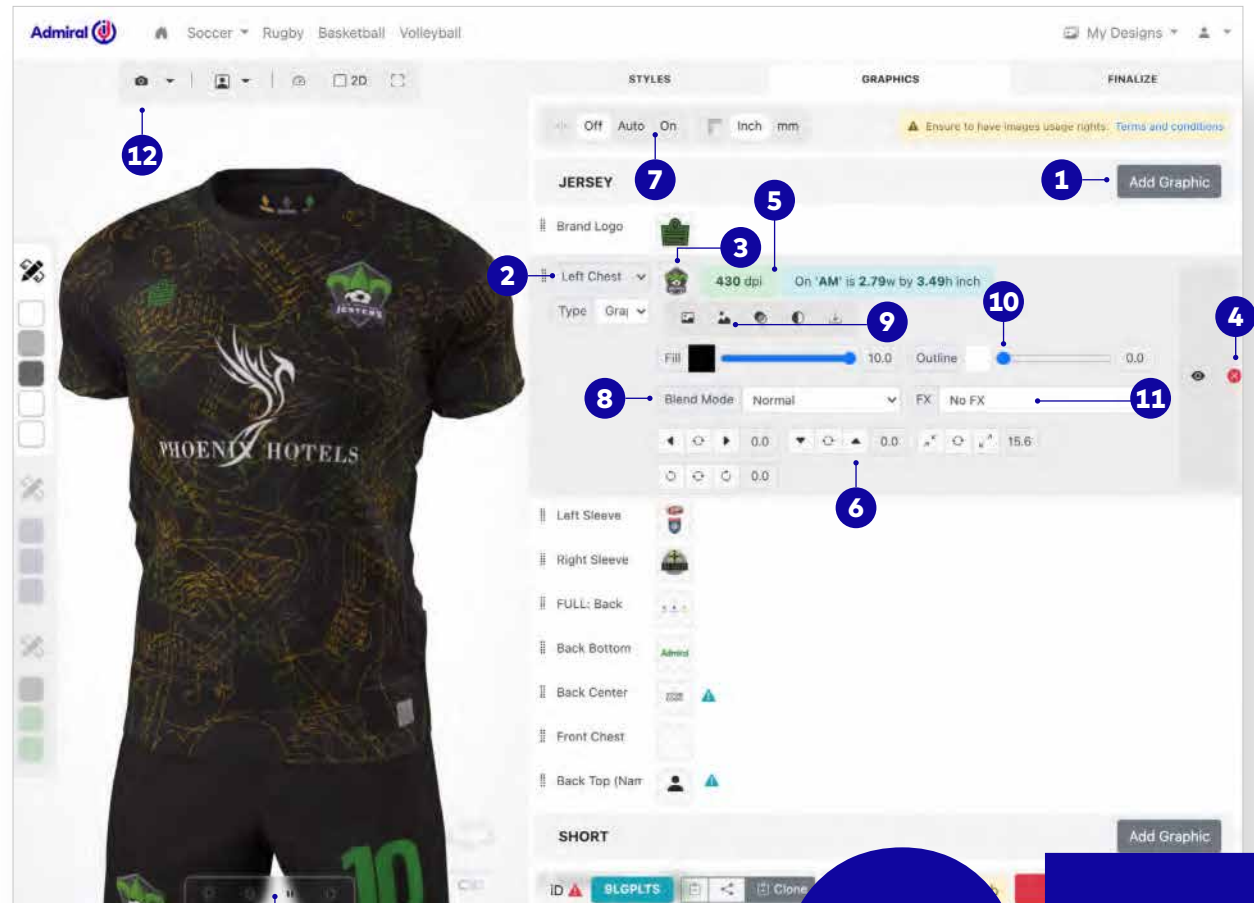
Admiral Soccer Rugby Basketball Volleyball My Designs

2D

STYLES GRAPHICS FINALIZE

Off Auto On Inch mm

Ensure to have images usage rights. Terms and conditions

12

7

JERSEY

1 Add Graphic

Brand Logo

5

3

2 Left Chest

430 dpi On 'AM' is 2.79w by 3.49h inch

10

4

Type Gra

9

Fill 10.0 Outline 0.0

8 Blend Mode Normal FX No FX 11

0.0 0.0 15.6

0.0

6

Left Sleeve

Right Sleeve

FULL: Back

Back Bottom

Admiral

Back Center

Front Chest

Back Top (Nam

SHORT

Add Graphic

ID 9LGPLTS Clone

PHOENIX HOTELS

JESTERS

10